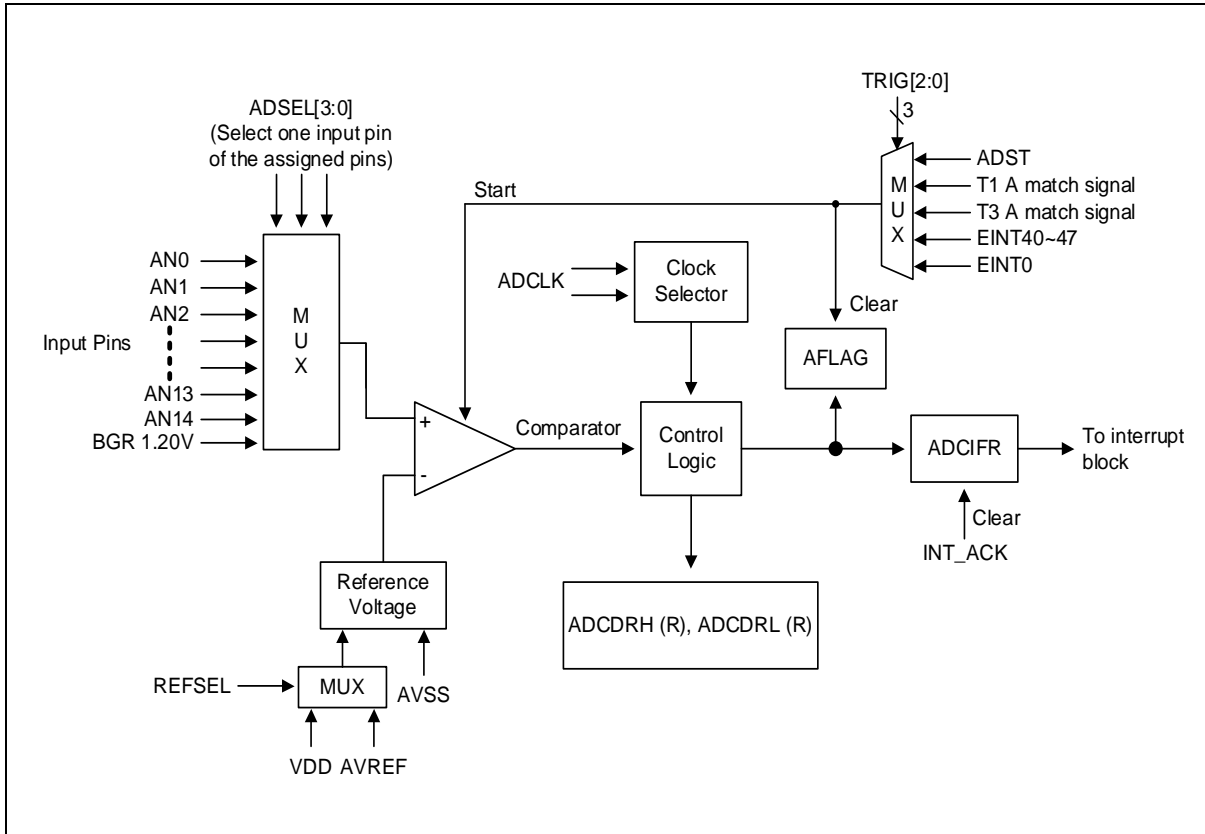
TRIG[2:0]
3

ADSEL[3:0]
(Select one input pin of the assigned pins)

ADST
T1 A match signal
T3 A match signal
EINT40~47
EINT0

M
U
X

Start

AN0
AN1
AN2
Input Pins
AN13
AN14
BGR 1.20V

M
U
X

ADCLK

Clock Selector

Clear

AFLAG

+
-

Comparator

Control Logic

ADCIFR

To interrupt block

Clear
INT_ACK

Reference Voltage

ADCDRH (R), ADCDRL (R)

REFSEL

MUX

AVSS

VDD AVREF